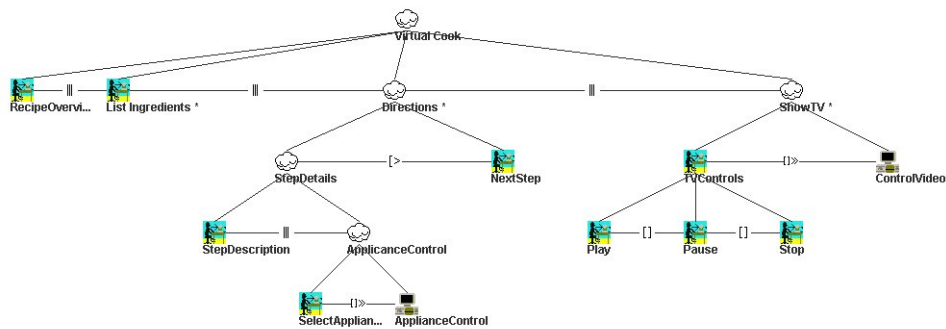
Virtual Cook

RecipeOvervi... ||| List Ingredients * ||| Directions * ||| ShowTV *

StepDetails [> NextStep

TVControls []» ControlVideo

StepDescription ||| ApplicanceControl

Play [] Pause [] Stop

SelectApplian... []» ApplianceControl